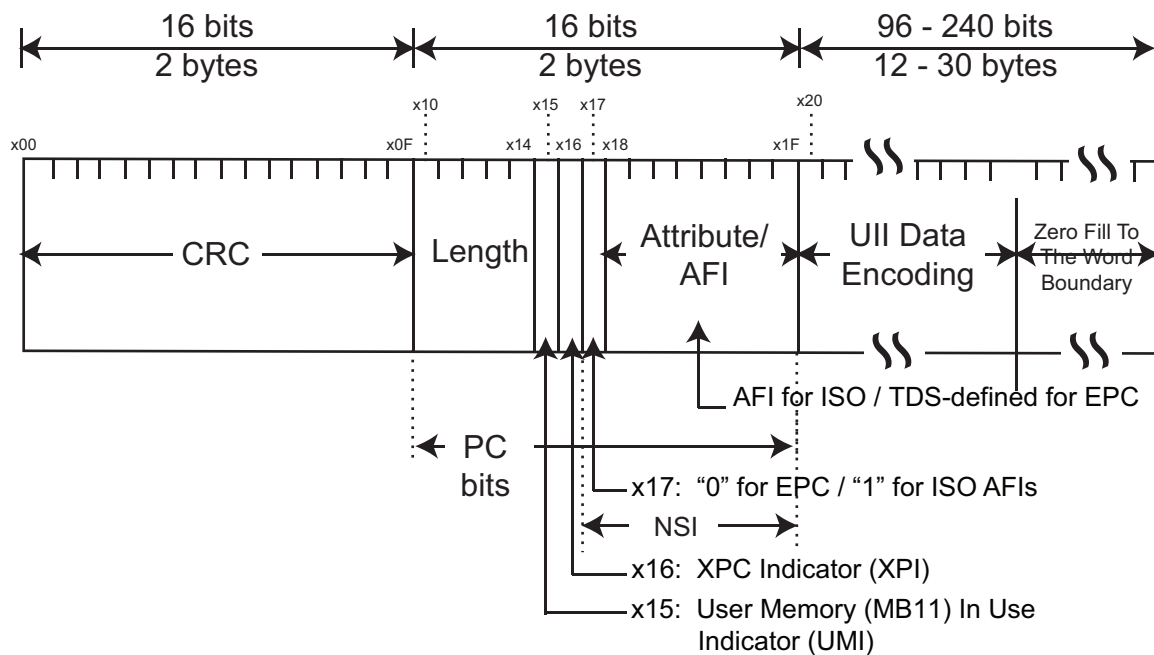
16 bits
2 bytes
16 bits
2 bytes
96 - 240 bits
12 - 30 bytes

x10 x15 x17 x20
x00 x0F x14 x16 x18 x1F

CRC
Length
Attribute/
AFI
UII Data
Encoding
Zero Fill To
The Word
Boundary

AFI for ISO / TDS-defined for EPC

PC
bits

x17: "0" for EPC / "1" for ISO AFIs

NSI

x16: XPC Indicator (XPI)

x15: User Memory (MB11) In Use
Indicator (UMI)